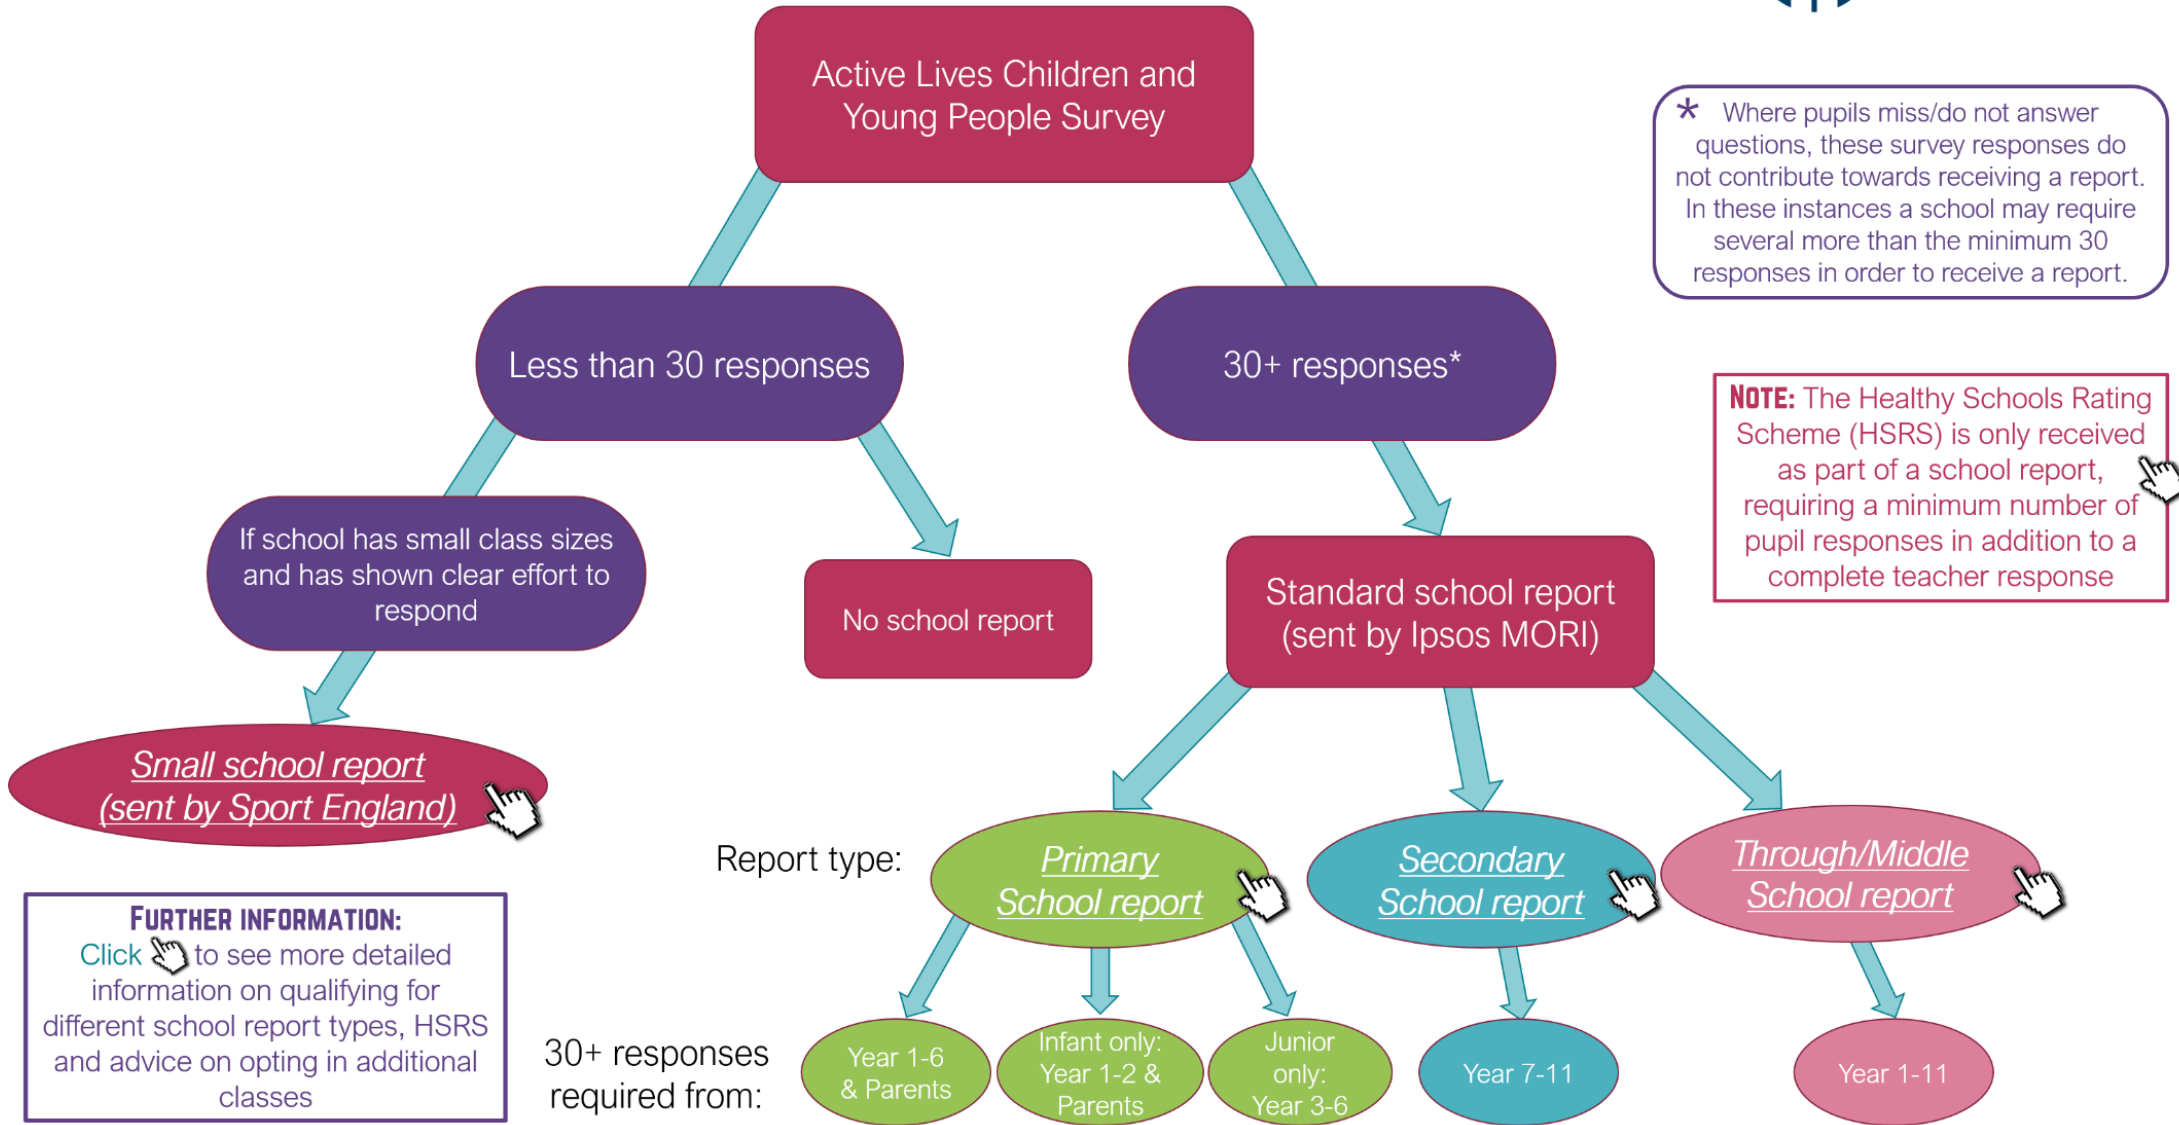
Active Lives Children and Young People Survey

* Where pupils miss/do not answer questions, these survey responses do not contribute towards receiving a report. In these instances a school may require several more than the minimum 30 responses in order to receive a report.

Less than 30 responses

30+ responses*

NOTE: The Healthy Schools Rating Scheme (HSRS) is only received as part of a school report, requiring a minimum number of pupil responses in addition to a complete teacher response

If school has small class sizes and has shown clear effort to respond

No school report

Standard school report (sent by Ipsos MORI)

Small school report (sent by Sport England)

Report type:

Primary School report

Secondary School report

Through/Middle School report

FURTHER INFORMATION: Click to see more detailed information on qualifying for different school report types, HSRS and advice on opting in additional classes

30+ responses required from:

Year 1-6 & Parents

Infant only: Year 1-2 & Parents

Junior only: Year 3-6

Year 7-11

Year 1-11